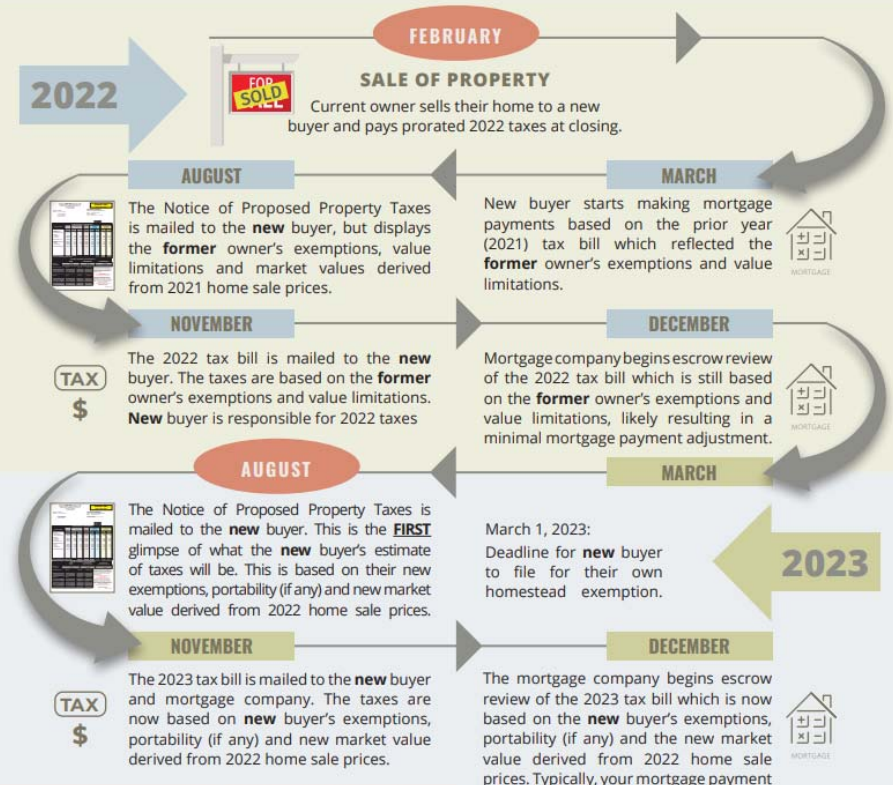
2022

FEBRUARY

FOR SALE SOLD

SALE OF PROPERTY

Current owner sells their home to a new buyer and pays prorated 2022 taxes at closing.

AUGUST

The Notice of Proposed Property Taxes is mailed to the **new** buyer, but displays the **former** owner's exemptions, value limitations and market values derived from 2021 home sale prices.

MARCH

New buyer starts making mortgage payments based on the prior year (2021) tax bill which reflected the **former** owner's exemptions and value limitations.

MORTGAGE

NOVEMBER

TAX $

The 2022 tax bill is mailed to the **new** buyer. The taxes are based on the **former** owner's exemptions and value limitations. **New** buyer is responsible for 2022 taxes

DECEMBER

Mortgage company begins escrow review of the 2022 tax bill which is still based on the **former** owner's exemptions and value limitations, likely resulting in a minimal mortgage payment adjustment.

MORTGAGE

AUGUST

The Notice of Proposed Property Taxes is mailed to the **new** buyer. This is the **FIRST** glimpse of what the **new** buyer's estimate of taxes will be. This is based on their new exemptions, portability (if any) and new market value derived from 2022 home sale prices.

MARCH

March 1, 2023:
Deadline for **new** buyer to file for their own homestead exemption.

2023

NOVEMBER

TAX $

The 2023 tax bill is mailed to the **new** buyer and mortgage company. The taxes are now based on **new** buyer's exemptions, portability (if any) and new market value derived from 2022 home sale prices.

DECEMBER

The mortgage company begins escrow review of the 2023 tax bill which is now based on the **new** buyer's exemptions, portability (if any) and the new market value derived from 2022 home sale prices. Typically, your mortgage payment

MORTGAGE